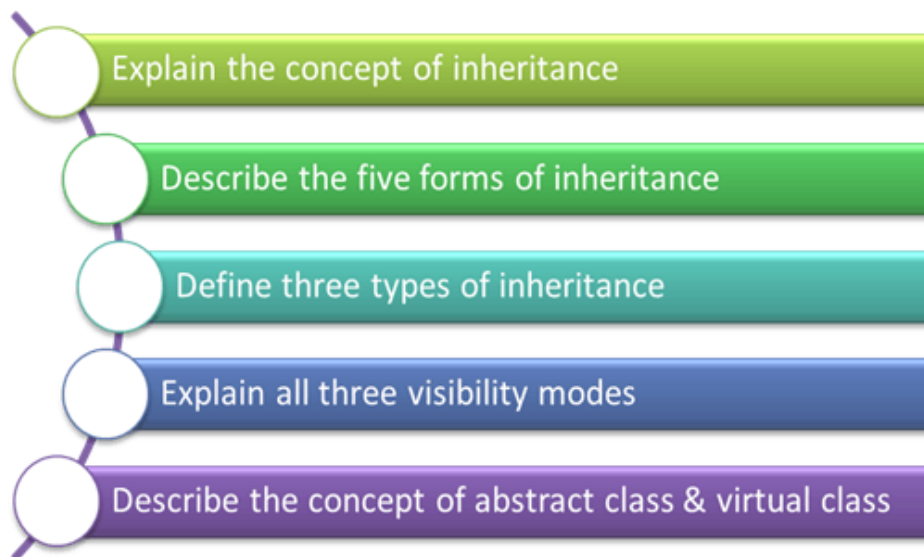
Explain the concept of inheritance

Describe the five forms of inheritance

Define three types of inheritance

Explain all three visibility modes

Describe the concept of abstract class & virtual class